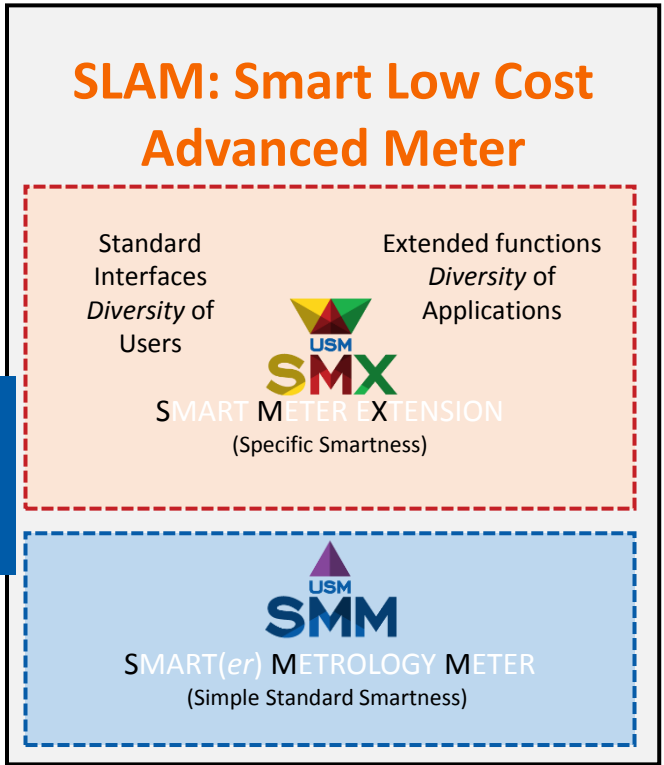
SLAM: Smart Low Cost Advanced Meter

Standard Interfaces *Diversity* of Users

Extended functions *Diversity* of Applications

USM

SMX

SMART METER EXTENSION

(Specific Smartness)

USM

SMM

SMART(*er*) METROLOGY METER

(Simple Standard Smartness)